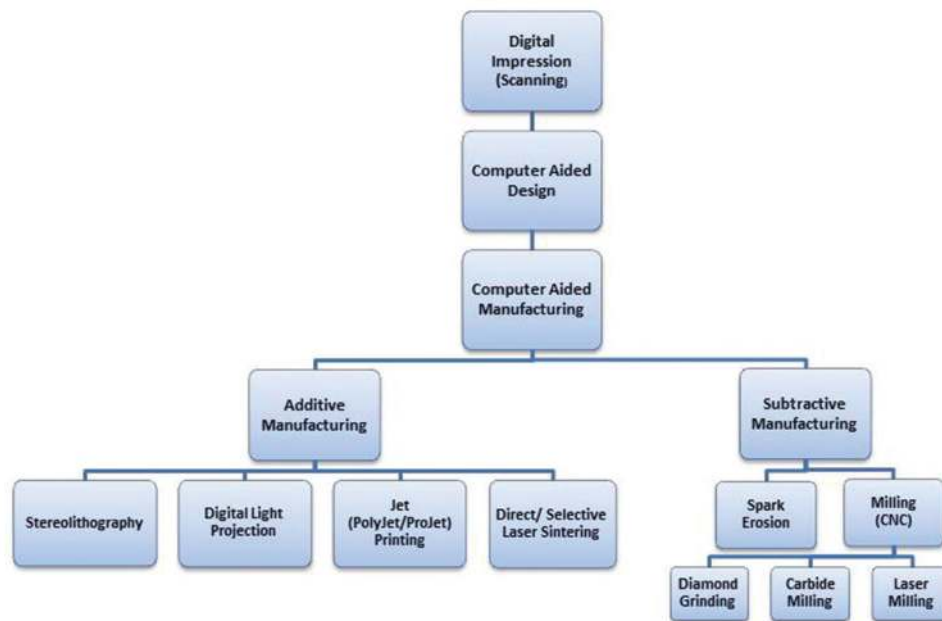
Digital Impression (Scanning)

Computer Aided Design

Computer Aided Manufacturing

Additive Manufacturing

Subtractive Manufacturing

Stereolithography

Digital Light Projection

Jet (PolyJet/ProJet) Printing

Direct/ Selective Laser Sintering

Spark Erosion

Milling (CNC)

Diamond Grinding

Carbide Milling

Laser Milling